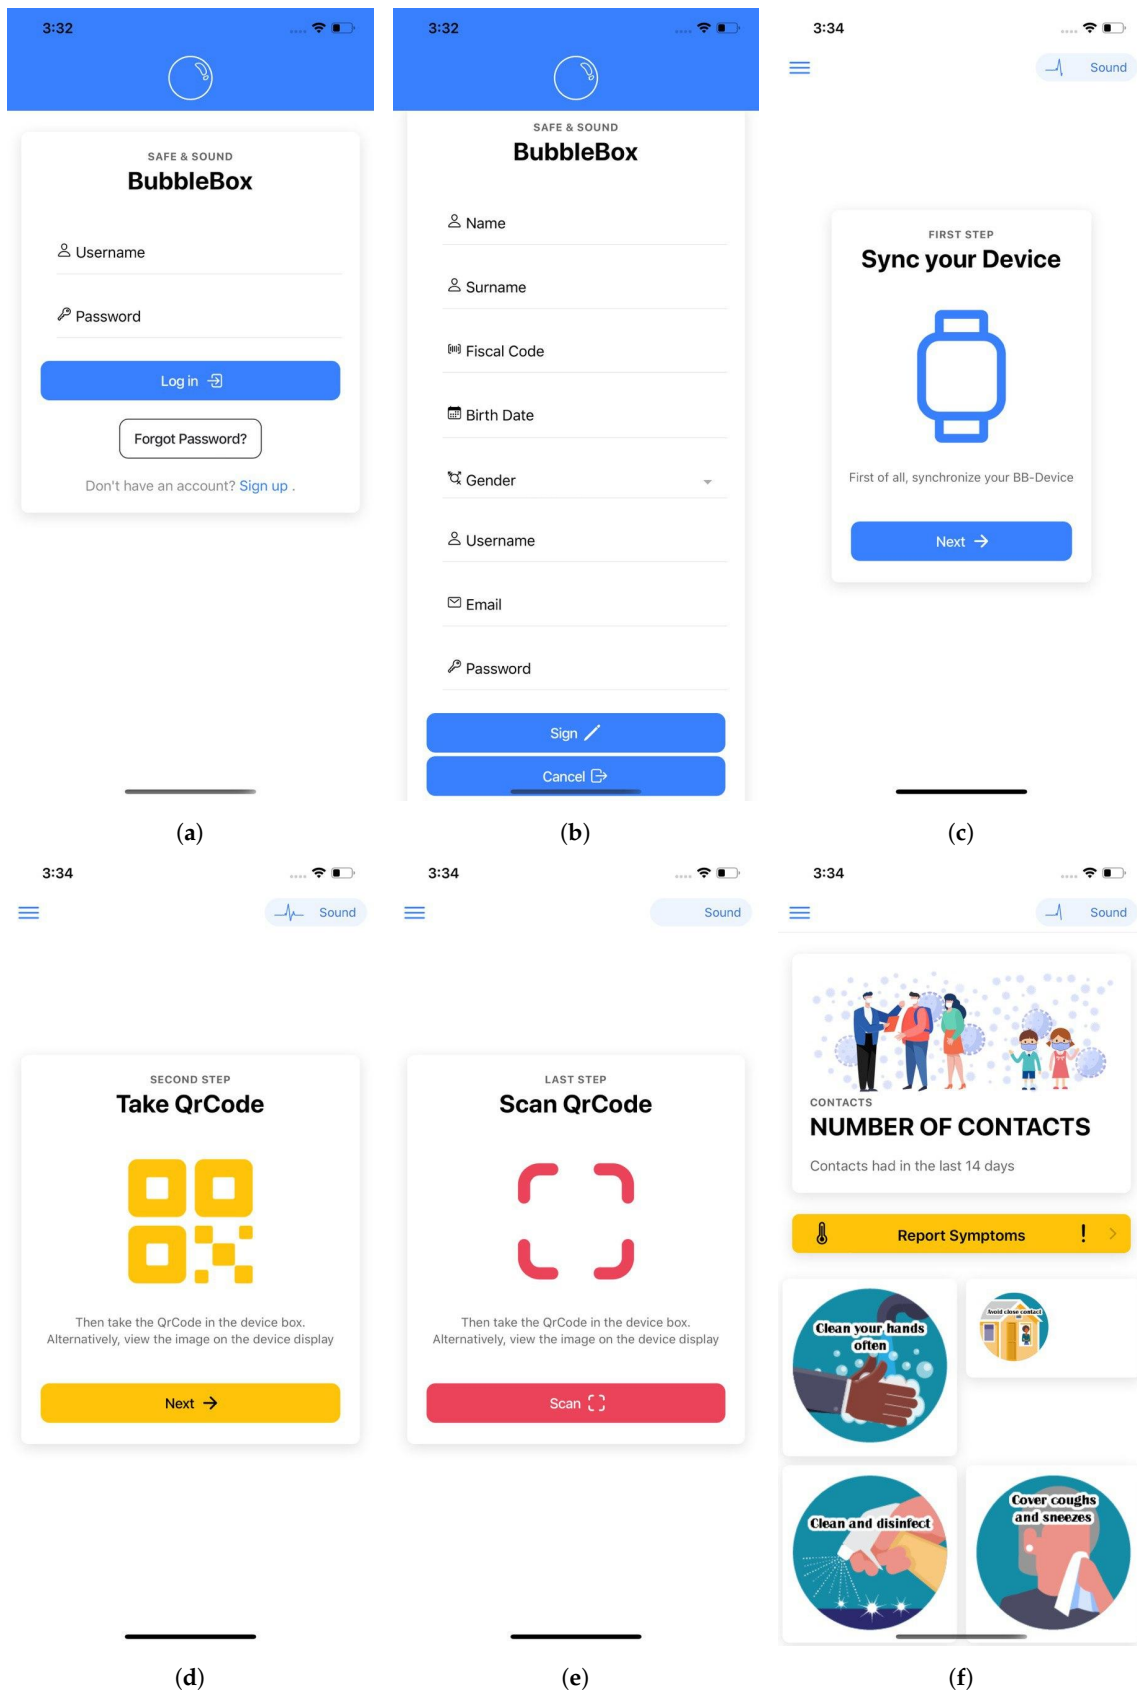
3:32

SAFE & SOUND
BubbleBox

Username

Password

Log in

Forgot Password?

Don't have an account? Sign up .

(a)

3:32

SAFE & SOUND
BubbleBox

Name

Surname

Fiscal Code

Birth Date

Gender

Username

Email

Password

Sign

Cancel

(b)

3:34

Sound

FIRST STEP
Sync your Device

First of all, synchronize your BB-Device

Next

(c)

3:34

Sound

SECOND STEP
Take QrCode

Then take the QrCode in the device box. Alternatively, view the image on the device display

Next

(d)

3:34

Sound

LAST STEP
Scan QrCode

Then take the QrCode in the device box. Alternatively, view the image on the device display

Scan

(e)

3:34

Sound

CONTACTS
NUMBER OF CONTACTS

Contacts had in the last 14 days

Report Symptoms !

Clean your hands often

Avoid close contact

Clean and disinfect

Cover coughs and sneezes

(f)